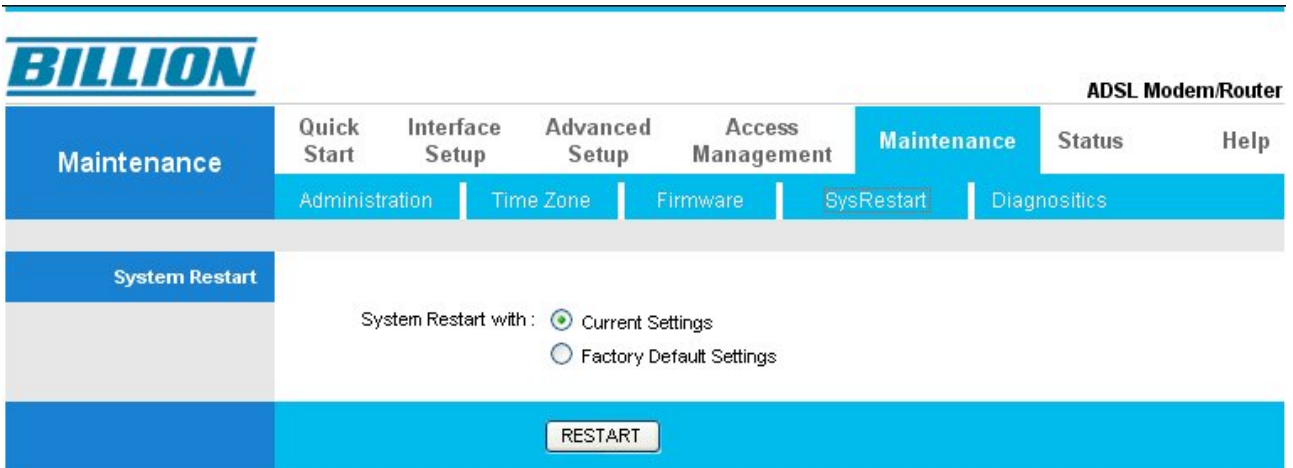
BILLION

ADSL Modem/Router

Maintenance

Quick Start

Interface Setup

Advanced Setup

Access Management

Maintenance

Status

Help

Administration

Time Zone

Firmware

SysRestart

Diagnositics

System Restart

System Restart with : Current Settings

Factory Default Settings

RESTART